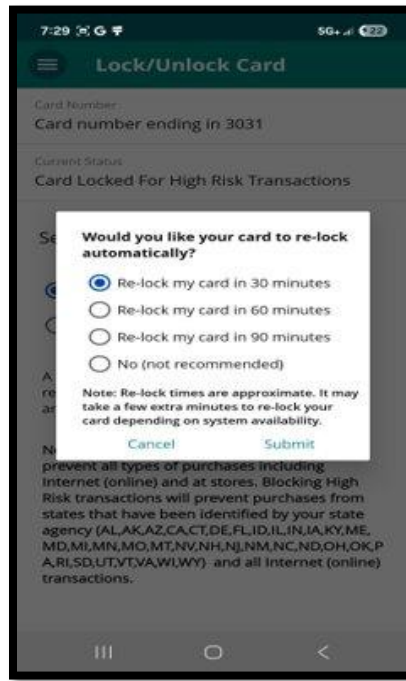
7:29 G 5G+ 22

Lock/Unlock Card

Card Number
Card number ending in 3031

Current Status
Card Locked For High Risk Transactions

Se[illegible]

A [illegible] re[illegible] ar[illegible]

N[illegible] prevent all types of purchases including Internet (online) and at stores. Blocking High Risk transactions will prevent purchases from states that have been identified by your state agency (AL,AK,AZ,CA,CT,DE,FL,ID,IL,IN,IA,KY,ME,MD,MI,MN,MO,MT,NV,NH,NJ,NM,NC,ND,OH,OK,PA,RI,SD,UT,VT,VA,WI,WY) and all Internet (online) transactions.

Would you like your card to re-lock automatically?

Re-lock my card in 30 minutes
Re-lock my card in 60 minutes
Re-lock my card in 90 minutes
No (not recommended)

Note: Re-lock times are approximate. It may take a few extra minutes to re-lock your card depending on system availability.

Cancel Submit